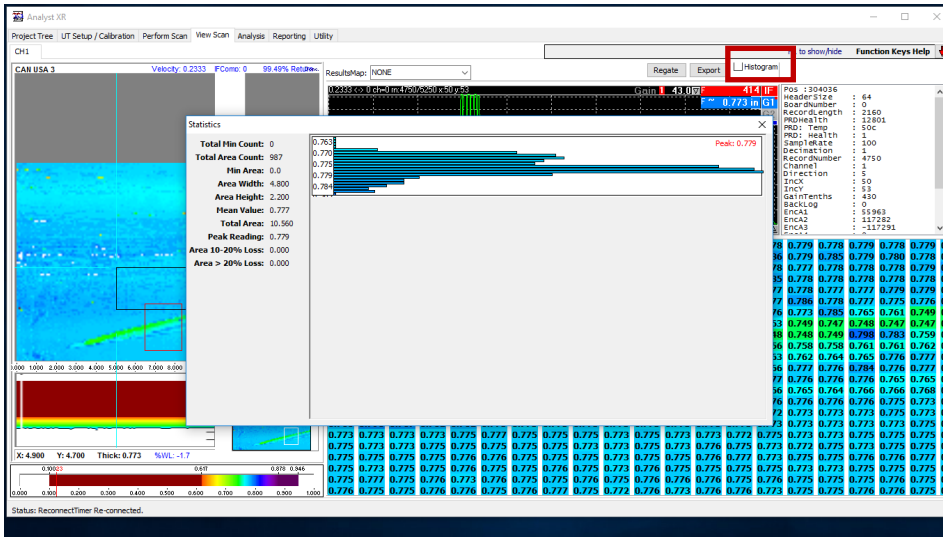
Analyst XR

Project Tree | UT Setup / Calibration | Perform Scan | View Scan | Analysis | Reporting | Utility

CH1

CAN USA 3 Velocity: 0.2333 IFComo: 0 99.49% Retu

ResultsMap: NONE

Regate Export Histogram to show/hide Function Keys Help

0.2333 <> 0 ch=0 n:4750/5250 x 50 y 53

Gain 1 43.0 414 IF

0.773 in G1

Pos :304036
HeaderSize : 64
BoardNumber : 0
RecordLength : 2160
PRDHealth : 12801
PRD: Temp : 50c
PRD: Health : 1
SampleRate : 100
Decimation : 1
RecordNumber : 4750
Channel : 1
Direction : 5
IncX : 50
IncY : 53
GainTenths : 430
BackLog : 0
EncA1 : 55963
EncA2 : 117282
EncA3 : -117291

Statistics

Total Min Count: 0
Total Area Count: 987
Min Area: 0.0
Area Width: 4.800
Area Height: 2.200
Mean Value: 0.777
Total Area: 10.560
Peak Reading: 0.779
Area 10-20% Loss: 0.000
Area > 20% Loss: 0.000

0.763
0.770
0.775
0.779
0.784

Peak: 0.779

| 0.779 | 0.778 | 0.778 | 0.779 |
|---|---|---|---|
| 0.779 | 0.785 | 0.779 | 0.780 | 0.778 |
| 0.777 | 0.778 | 0.778 | 0.778 | 0.779 |
| 0.778 | 0.778 | 0.778 | 0.777 | 0.778 |
| 0.778 | 0.777 | 0.777 | 0.779 | 0.779 |
| 0.786 | 0.778 | 0.777 | 0.775 | 0.776 |
| 0.773 | 0.785 | 0.765 | 0.761 | 0.749 |
| 0.749 | 0.747 | 0.748 | 0.747 | 0.747 |
| 0.748 | 0.749 | 0.798 | 0.783 | 0.759 |
| 0.758 | 0.758 | 0.761 | 0.761 | 0.762 |
| 0.762 | 0.764 | 0.765 | 0.776 | 0.777 |
| 0.777 | 0.776 | 0.784 | 0.776 | 0.777 |
| 0.776 | 0.776 | 0.776 | 0.765 | 0.765 |
| 0.765 | 0.764 | 0.766 | 0.766 | 0.768 |
| 0.776 | 0.776 | 0.776 | 0.776 | 0.775 |
| 0.773 | 0.773 | 0.773 | 0.773 | 0.775 |
| 0.773 | 0.773 | 0.773 | 0.773 | 0.775 |

0.000 1.000 2.000 3.000 4.000 5.000 6.000 7.000 8.000

X: 4.900 Y: 4.700 Thick: 0.773 %WL: -1.7

0.10023 0.617 0.878 0.946

0.000 0.100 0.200 0.300 0.400 0.500 0.600 0.700 0.800 0.900 1.000

Status: ReconnectTimer Re-connected.